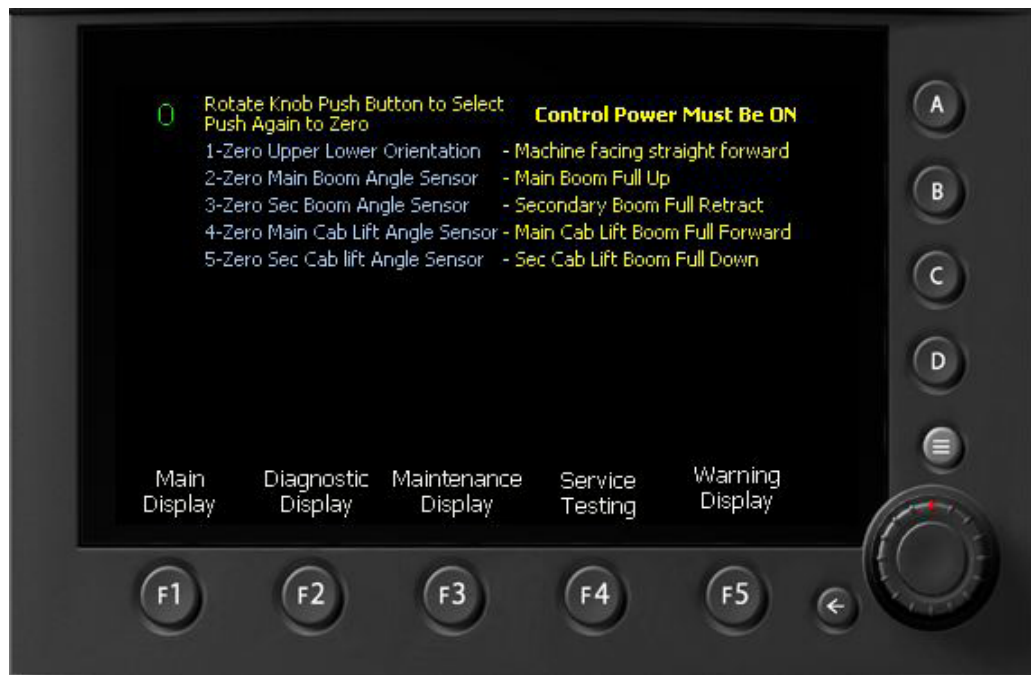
0 Rotate Knob Push Button to Select
Push Again to Zero

Control Power Must Be ON

1-Zero Upper Lower Orientation - Machine facing straight forward
2-Zero Main Boom Angle Sensor - Main Boom Full Up
3-Zero Sec Boom Angle Sensor - Secondary Boom Full Retract
4-Zero Main Cab Lift Angle Sensor - Main Cab Lift Boom Full Forward
5-Zero Sec Cab lift Angle Sensor - Sec Cab Lift Boom Full Down

Main Display

Diagnostic Display

Maintenance Display

Service Testing

Warning Display

A
B
C
D

F1
F2
F3
F4
F5